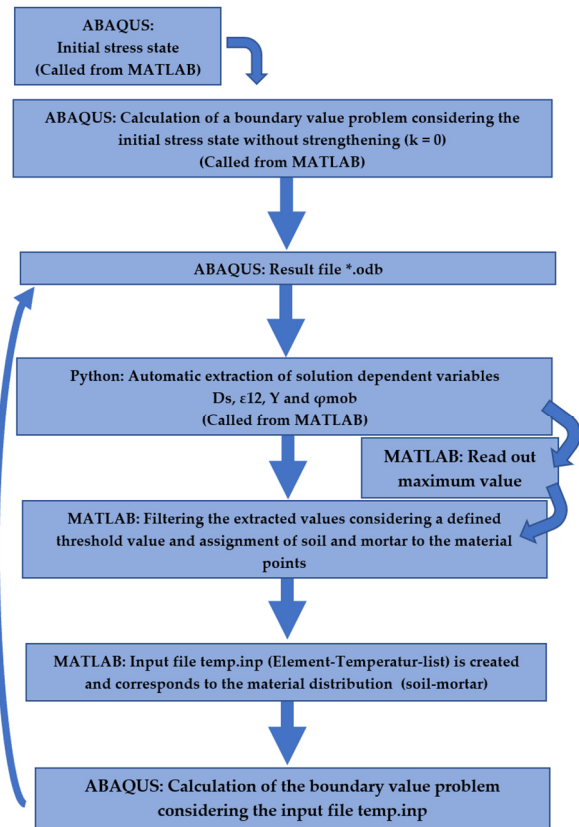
ABAQUS:
Initial stress state
(Called from MATLAB)

ABAQUS: Calculation of a boundary value problem considering the initial stress state without strengthening (k = 0)
(Called from MATLAB)

ABAQUS: Result file *.odb

Python: Automatic extraction of solution dependent variables
Ds, ε12, Y and φmob
(Called from MATLAB)

MATLAB: Read out maximum value

MATLAB: Filtering the extracted values considering a defined threshold value and assignment of soil and mortar to the material points

MATLAB: Input file temp.inp (Element-Temperatur-list) is created and corresponds to the material distribution (soil-mortar)

ABAQUS: Calculation of the boundary value problem considering the input file temp.inp